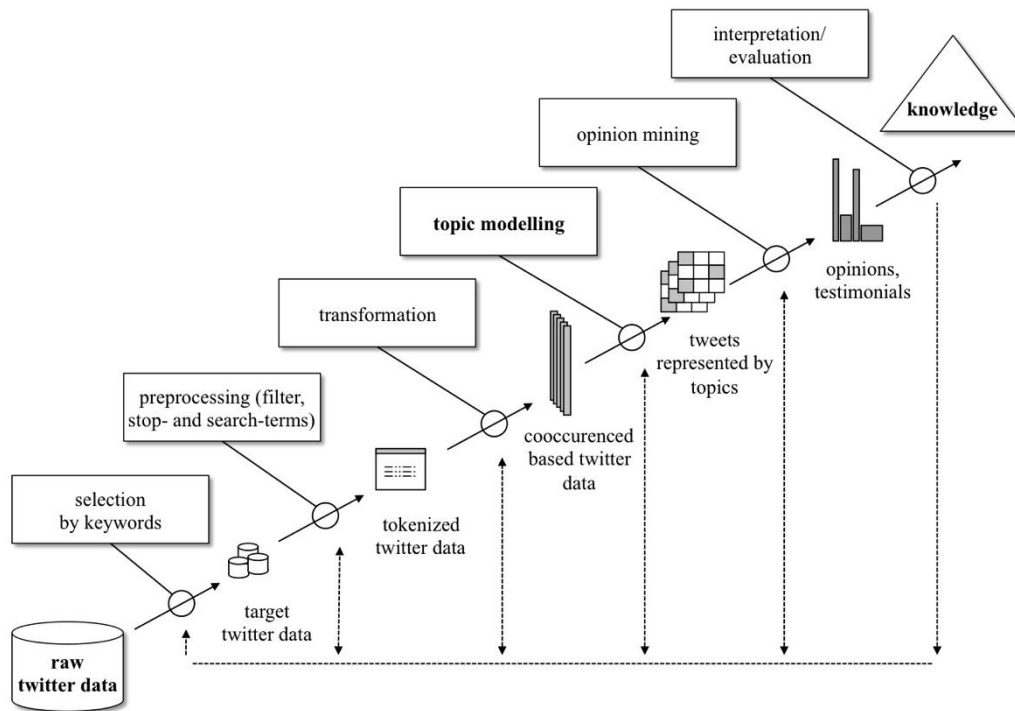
interpretation/ evaluation

knowledge

opinion mining

topic modelling

opinions, testimonials

transformation

tweets represented by topics

preprocessing (filter, stop- and search-terms)

cooccurenced based twitter data

selection by keywords

tokenized twitter data

target twitter data

raw twitter data